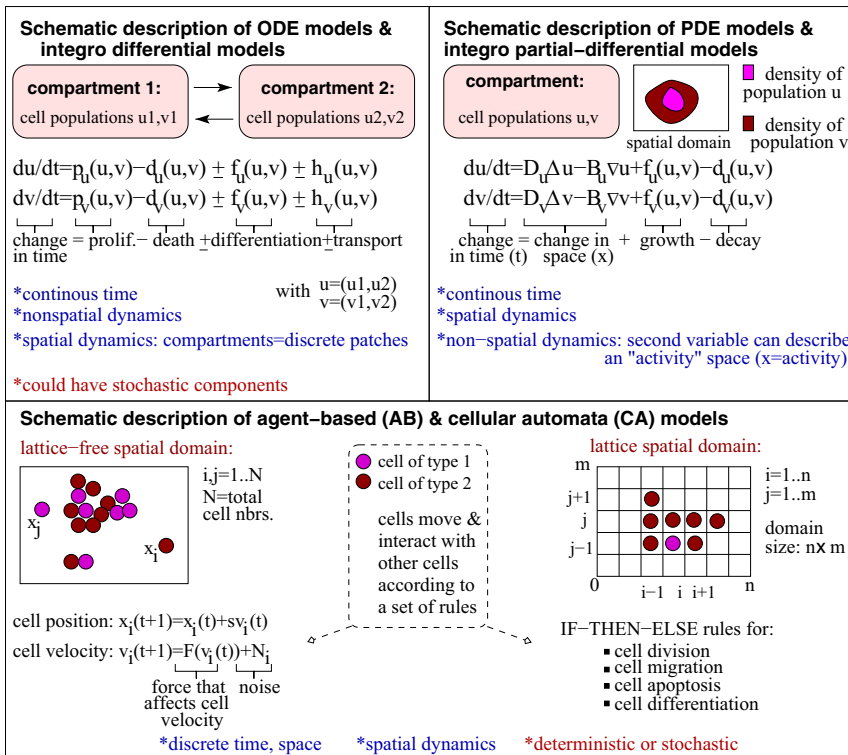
**Schematic description of ODE models & integro differential models**

compartment 1:
cell populations u1,v1

compartment 2:
cell populations u2,v2

$du/dt=p_u(u,v)-d_u(u,v) \pm f_u(u,v) \pm h_u(u,v)$
$dv/dt=p_v(u,v)-d_v(u,v) \pm f_v(u,v) \pm h_v(u,v)$

change in time = prolif. − death ±differentiation ±transport

*continous time
*nonspatial dynamics
*spatial dynamics: compartments=discrete patches

with u=(u1,u2) v=(v1,v2)

*could have stochastic components

**Schematic description of PDE models & integro partial−differential models**

compartment:
cell populations u,v

spatial domain

density of population u

density of population v

$du/dt=D_u\Delta u-B_u\nabla u+f_u(u,v)-d_u(u,v)$
$dv/dt=D_v\Delta v-B_v\nabla v+f_v(u,v)-d_v(u,v)$

change in time (t) = change in space (x) + growth − decay

*continous time
*spatial dynamics
*non−spatial dynamics: second variable can describe an "activity" space (x=activity)

**Schematic description of agent−based (AB) & cellular automata (CA) models**

lattice−free spatial domain:

$x_j$

$x_i$

i,j=1..N
N=total cell nbrs.

cell of type 1
cell of type 2

cells move & interact with other cells according to a set of rules

lattice spatial domain:

m
j+1
j
j−1
0
i−1 i i+1
n

i=1..n
j=1..m

domain size: nx m

cell position: $x_i(t+1)=x_i(t)+sv_i(t)$
cell velocity: $v_i(t+1)=F(v_i(t))+N_i$

force that affects cell velocity

noise

IF−THEN−ELSE rules for:
▪ cell division
▪ cell migration
▪ cell apoptosis
▪ cell differentiation

*discrete time, space *spatial dynamics *deterministic or stochastic